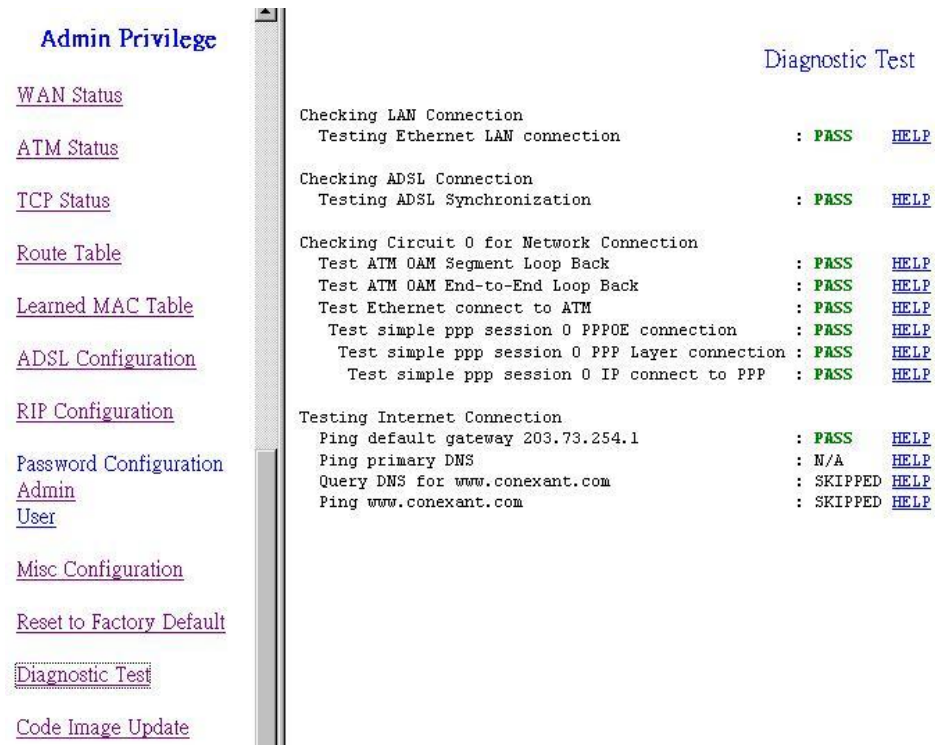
Admin Privilege

WAN Status

ATM Status

TCP Status

Route Table

Learned MAC Table

ADSL Configuration

RIP Configuration

Password Configuration
Admin
User

Misc Configuration

Reset to Factory Default

Diagnostic Test

Code Image Update

Diagnostic Test

Checking LAN Connection
Testing Ethernet LAN connection : PASS HELP

Checking ADSL Connection
Testing ADSL Synchronization : PASS HELP

Checking Circuit 0 for Network Connection
Test ATM OAM Segment Loop Back : PASS HELP
Test ATM OAM End-to-End Loop Back : PASS HELP
Test Ethernet connect to ATM : PASS HELP
Test simple ppp session 0 PPPOE connection : PASS HELP
Test simple ppp session 0 PPP Layer connection : PASS HELP
Test simple ppp session 0 IP connect to PPP : PASS HELP

Testing Internet Connection
Ping default gateway 203.73.254.1 : PASS HELP
Ping primary DNS : N/A HELP
Query DNS for www.conexant.com : SKIPPED HELP
Ping www.conexant.com : SKIPPED HELP